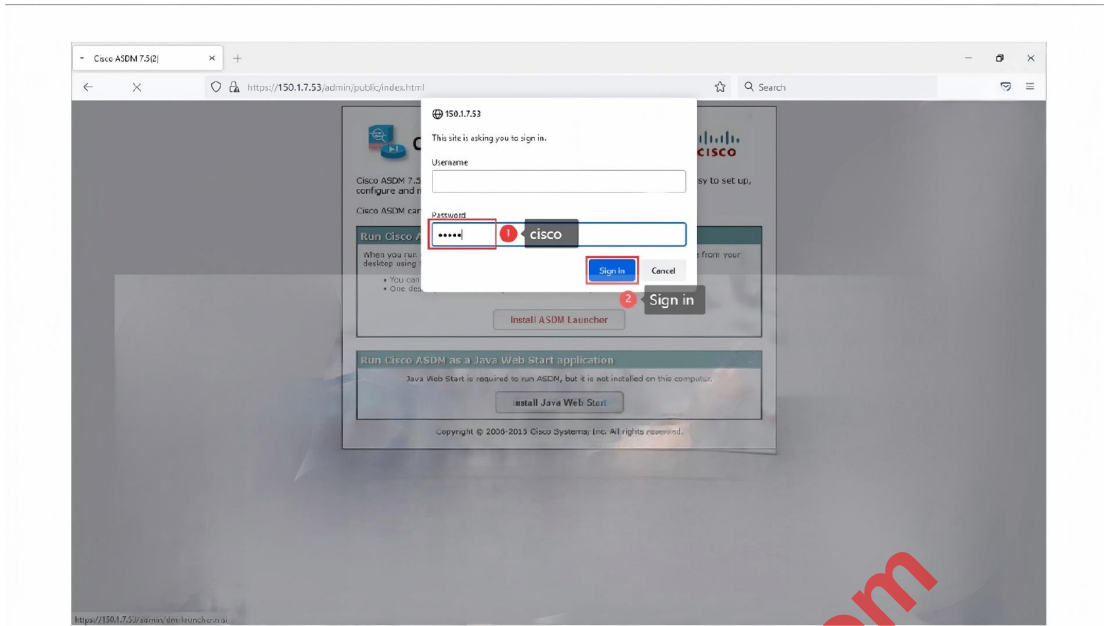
Cisco ASDM 7.5(2) ×

https://150.1.7.53/admin/public/index.html

Search

150.1.7.53

This site is asking you to sign in.

Username

Password

•••••

1 cisco

Sign in Cancel

2 Sign in

cisco

Cisco ASDM 7.5 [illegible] sy to set up, configure and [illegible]

Cisco ASDM can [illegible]

Run Cisco A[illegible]

When you run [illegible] from your desktop using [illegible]

• You can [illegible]

• One des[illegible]

Install ASDM Launcher

Run Cisco ASDM as a Java Web Start application

Java Web Start is required to run ASDM, but it is not installed on this computer.

Install Java Web Start

Copyright © 2006-2015 Cisco Systems, Inc. All rights reserved.

https://150.1.7.53/admin/dm-launcher.msi

om